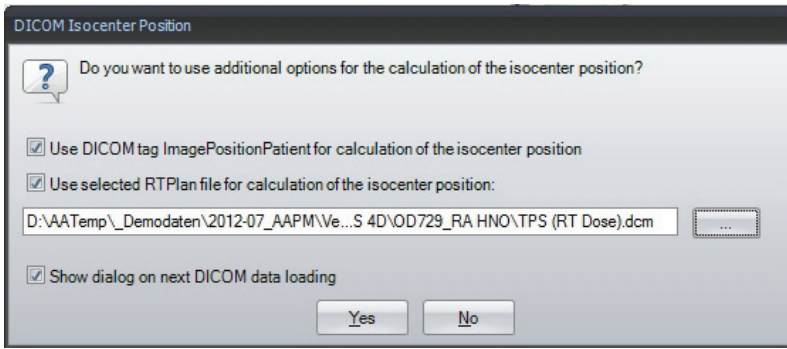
DICOM Isocenter Position

Do you want to use additional options for the calculation of the isocenter position?

Use DICOM tag ImagePositionPatient for calculation of the isocenter position

Use selected RTPlan file for calculation of the isocenter position:

D:\AATemp\_Demodaten\2012-07_AAPM\Ve...S 4D\OD729_RA HNO\TPS (RT Dose).dcm

...

Show dialog on next DICOM data loading

Yes

No